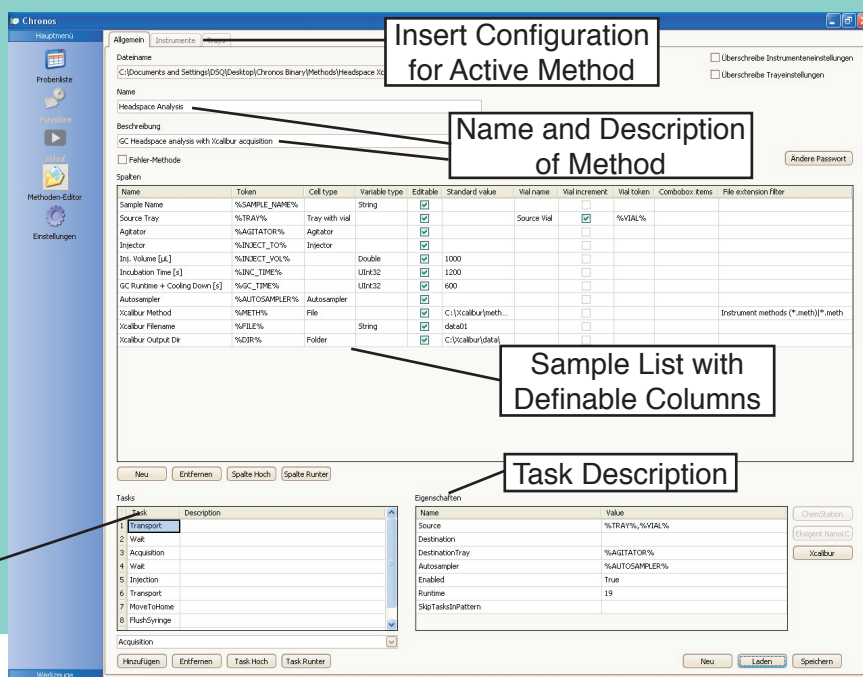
Chronos

Hauptmenü

Probenliste

Zeitplan

Ablauf

Methoden-Editor

Einstellungen

Werkzeuge

Allgemein | Instrumente | Trays

Insert Configuration for Active Method

Dateiname

C:\Documents and Settings\DSQ\Desktop\Chronos Binary\Methods\Headspace Xc

Überschreibe Instrumenteneinstellungen

Überschreibe Trayeinstellungen

Name

Headspace Analysis

Name and Description of Method

Beschreibung

GC Headspace analysis with Xcalibur acquisition

Fehler-Methode

Ändere Passwort

Spalten

| Name | Token | Cell type | Variable type | Editable | Standard value | Vial name | Vial increment | Vial token | Combobox items | File extension filter |
|---|---|---|---|---|---|---|---|---|---|---|
| Sample Name | %SAMPLE_NAME% | | String | ☑ | | | ☐ | | | |
| Source Tray | %TRAY% | Tray with vial | | ☑ | | Source Vial | ☑ | %VIAL% | | |
| Agitator | %AGITATOR% | Agitator | | ☑ | | | ☐ | | | |
| Injector | %INJECT_TO% | Injector | | ☑ | | | ☐ | | | |
| Inj. Volume [µL] | %INJECT_VOL% | | Double | ☑ | 1000 | | ☐ | | | |
| Incubation Time [s] | %INC_TIME% | | UInt32 | ☑ | 1200 | | ☐ | | | |
| GC Runtime + Cooling Down [s] | %GC_TIME% | | UInt32 | ☑ | 600 | | ☐ | | | |
| Autosampler | %AUTOSAMPLER% | Autosampler | | ☑ | | | ☐ | | | |
| Xcalibur Method | %METH% | File | | ☑ | C:\Xcalibur\meth... | | ☐ | | | Instrument methods (*.meth)\|*.meth |
| Xcalibur Filename | %FILE% | | String | ☑ | data01 | | ☐ | | | |
| Xcalibur Output Dir | %DIR% | Folder | | ☑ | C:\Xcalibur\data\ | | ☐ | | | |

Sample List with Definable Columns

Neu | Entfernen | Spalte Hoch | Spalte Runter

Task Description

Tasks

| | Task | Description |
|---|---|---|
| 1 | Transport | |
| 2 | Wait | |
| 3 | Acquisition | |
| 4 | Wait | |
| 5 | Injection | |
| 6 | Transport | |
| 7 | MoveToHome | |
| 8 | FlushSyringe | |

Acquisition

Hinzufügen | Entfernen | Task Hoch | Task Runter

Eigenschaften

| Name | Value |
|---|---|
| Source | %TRAY%,%VIAL% |
| Destination | |
| DestinationTray | %AGITATOR% |
| Autosampler | %AUTOSAMPLER% |
| Enabled | True |
| Runtime | 19 |
| SkipTasksInPattern | |

ChemStation

Eksigent NanoLC

Xcalibur

Neu | Laden | Speichern